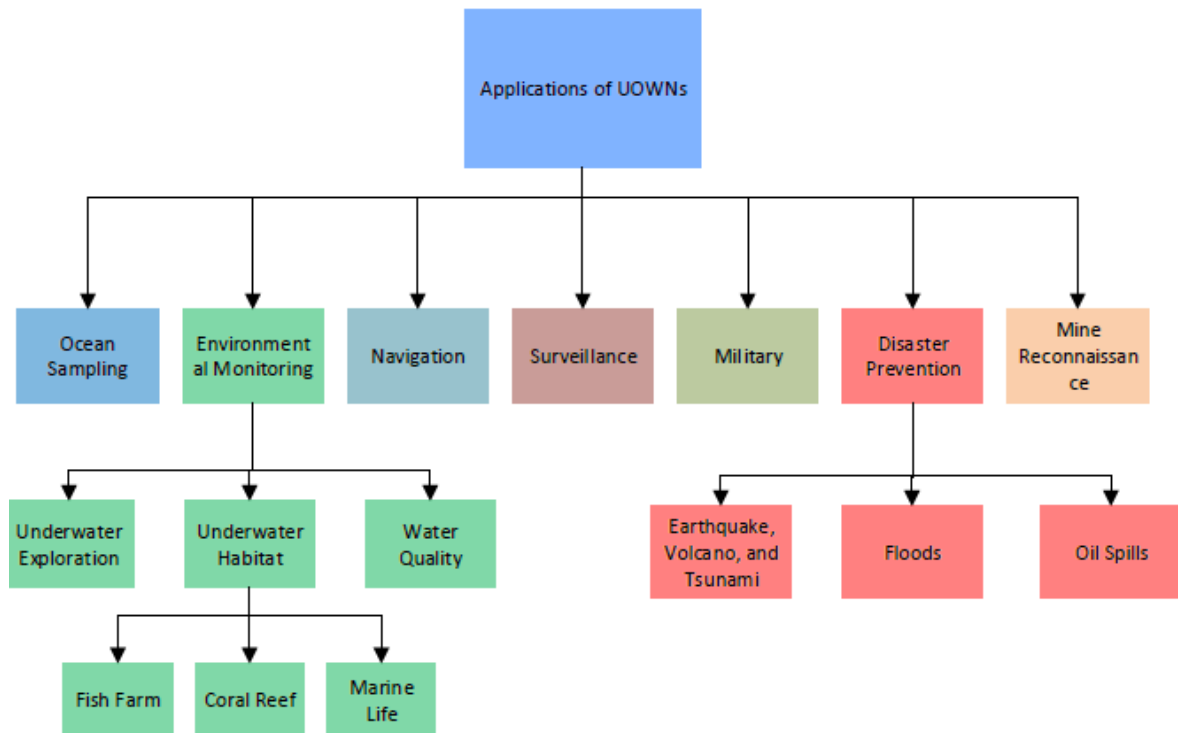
Applications of UOWNs

Ocean Sampling

Environmental Monitoring

Navigation

Surveillance

Military

Disaster Prevention

Mine Reconnaissance

Underwater Exploration

Underwater Habitat

Water Quality

Earthquake, Volcano, and Tsunami

Floods

Oil Spills

Fish Farm

Coral Reef

Marine Life